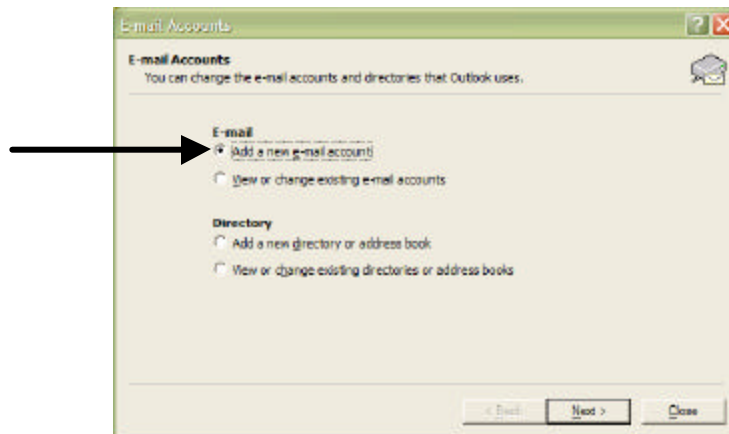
E-mail Accounts

E-mail Accounts
You can change the e-mail accounts and directories that Outlook uses.

E-mail
Add a new e-mail account
View or change existing e-mail accounts

Directory
Add a new directory or address book
View or change existing directories or address books

< Back
Next >
Close